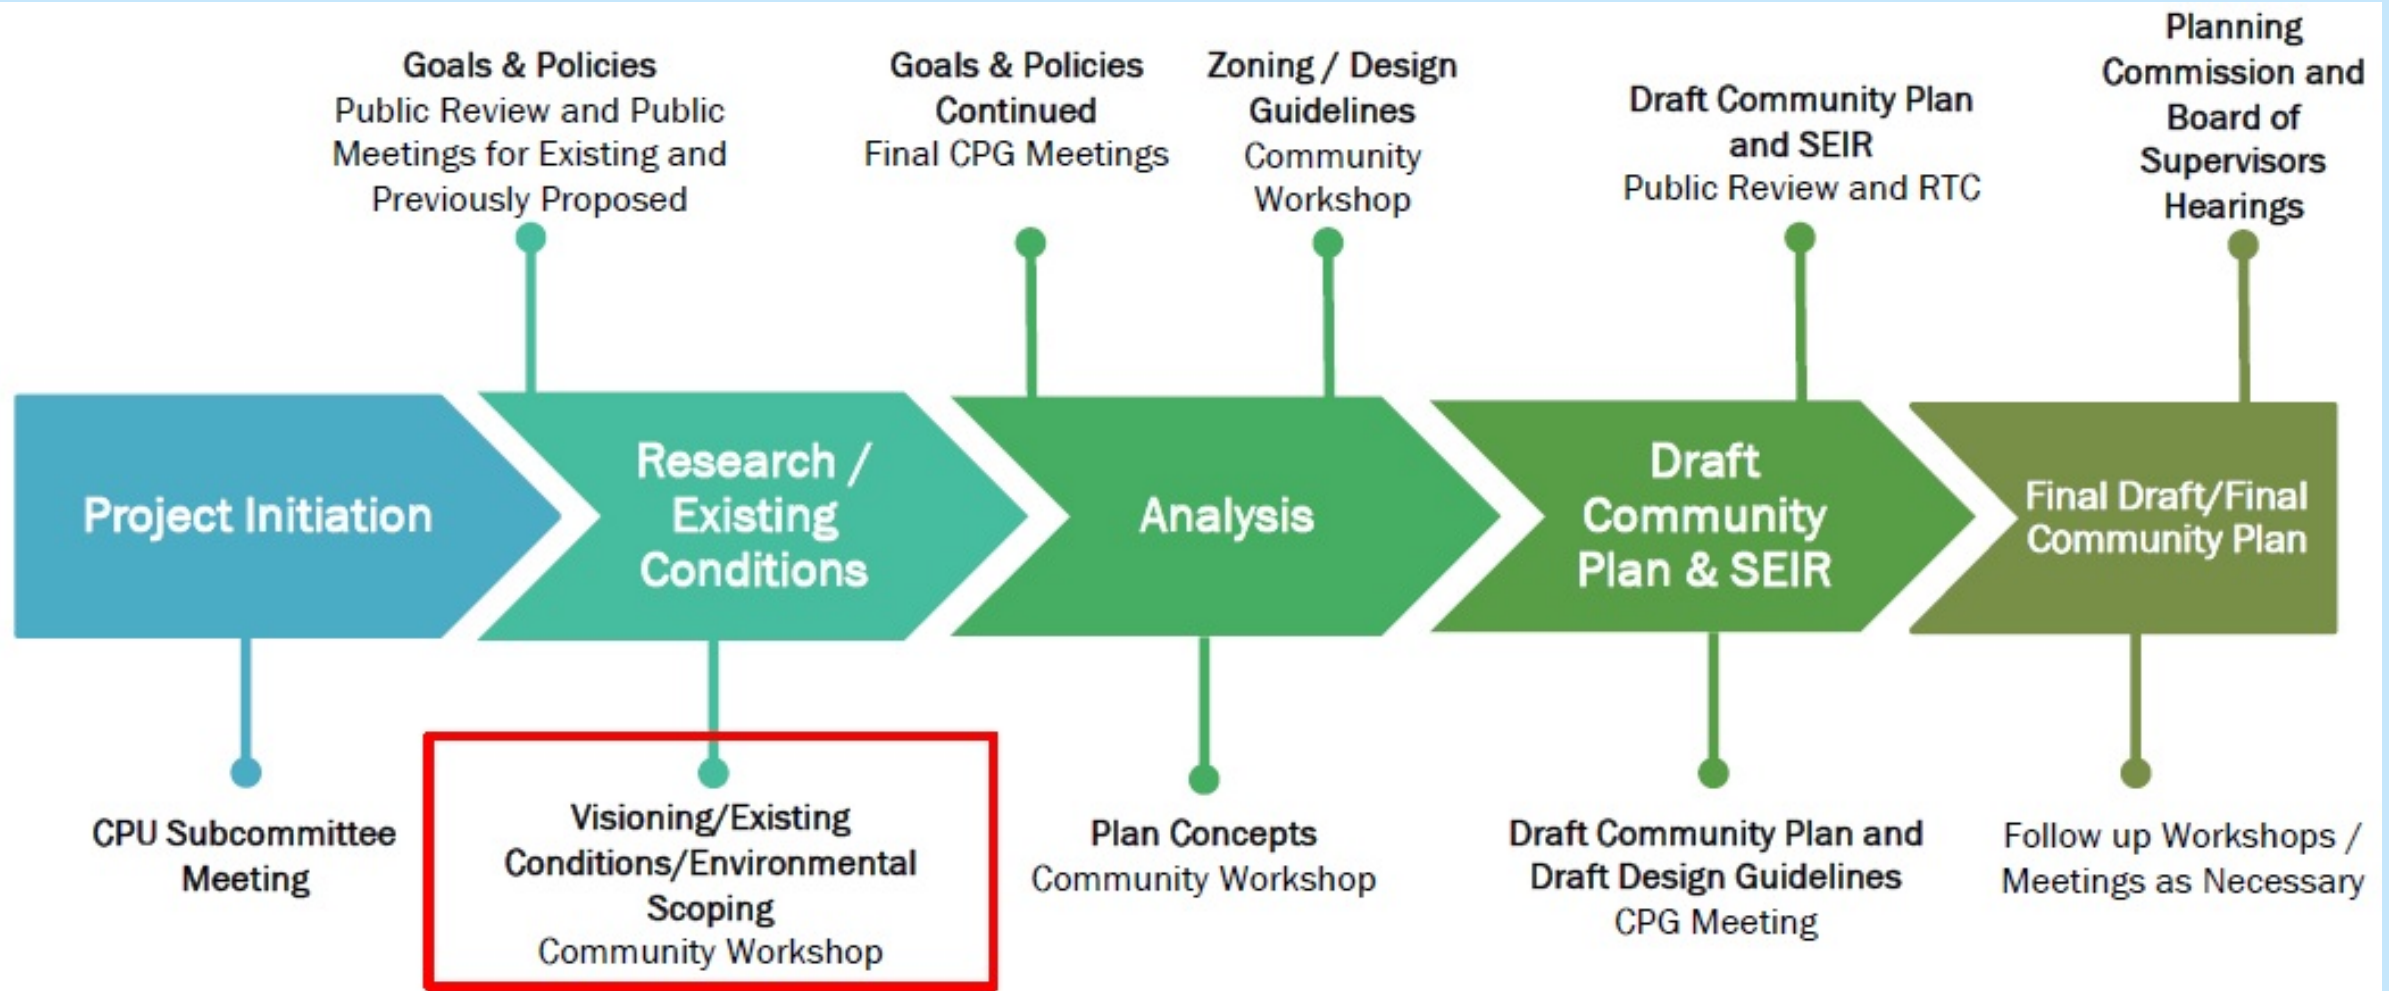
Goals & Policies
Public Review and Public Meetings for Existing and Previously Proposed

Goals & Policies Continued
Final CPG Meetings

Zoning / Design Guidelines
Community Workshop

Draft Community Plan and SEIR
Public Review and RTC

Planning Commission and Board of Supervisors Hearings

Project Initiation

Research / Existing Conditions

Analysis

Draft Community Plan & SEIR

Final Draft/Final Community Plan

CPU Subcommittee Meeting

Visioning/Existing Conditions/Environmental Scoping
Community Workshop

Plan Concepts
Community Workshop

Draft Community Plan and Draft Design Guidelines
CPG Meeting

Follow up Workshops / Meetings as Necessary